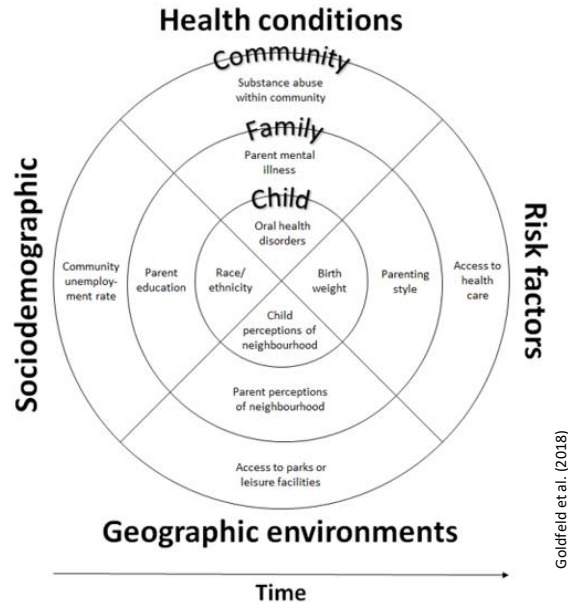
Health conditions

Community

Substance abuse within community

Family

Parent mental illness

Child

Oral health disorders

Sociodemographic

Community unemployment rate

Parent education

Race/ ethnicity

Birth weight

Parenting style

Access to health care

Risk factors

Child perceptions of neighbourhood

Parent perceptions of neighbourhood

Access to parks or leisure facilities

Geographic environments

Goldfeld et al. (2018)

Time